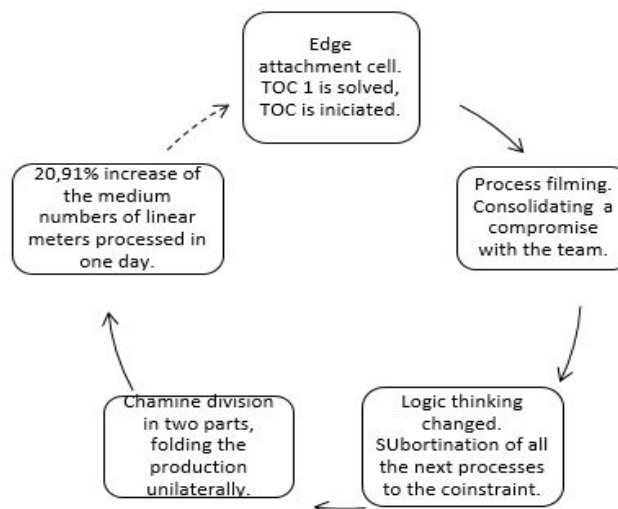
Edge attachment cell. TOC 1 is solved, TOC is iniciated.

Process filming. Consolidating a compromise with the team.

Logic thinking changed. SUbortination of all the next processes to the coinstraint.

Chamine division in two parts, folding the production unilaterally.

20,91% increase of the medium numbers of linear meters processed in one day.